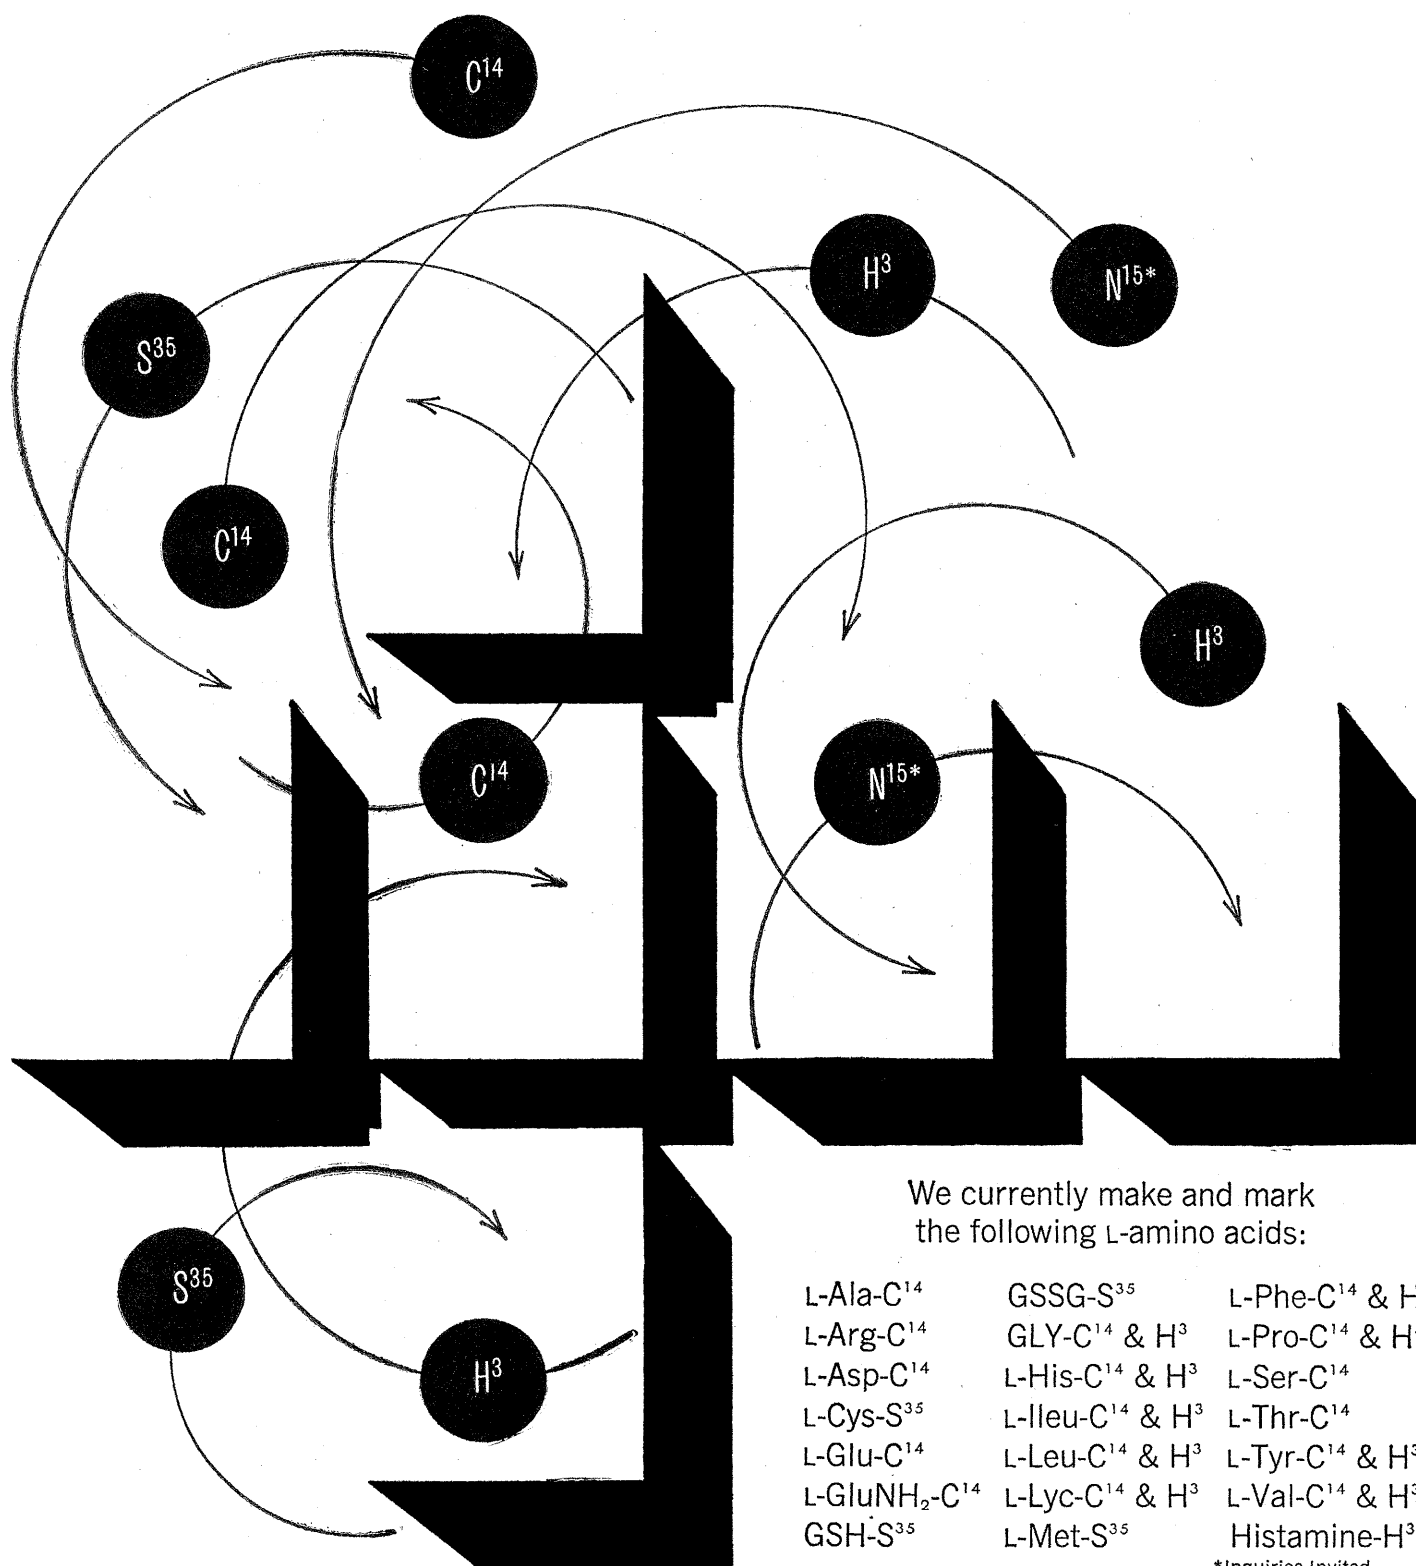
$C^{14}$

$H^3$

$N^{15*}$

$S^{35}$

$C^{14}$

$H^3$

$C^{14}$

$N^{15*}$

$S^{35}$

$H^3$

We currently make and mark the following L-amino acids:

L-Ala-$C^{14}$
L-Arg-$C^{14}$
L-Asp-$C^{14}$
L-Cys-$S^{35}$
L-Glu-$C^{14}$
L-GluNH$_2$-$C^{14}$
GSH-$S^{35}$

GSSG-$S^{35}$
GLY-$C^{14}$ & $H^3$
L-His-$C^{14}$ & $H^3$
L-Ileu-$C^{14}$ & $H^3$
L-Leu-$C^{14}$ & $H^3$
L-Lyc-$C^{14}$ & $H^3$
L-Met-$S^{35}$

L-Phe-$C^{14}$ & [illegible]
L-Pro-$C^{14}$ & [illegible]
L-Ser-$C^{14}$
L-Thr-$C^{14}$
L-Tyr-$C^{14}$ & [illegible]
L-Val-$C^{14}$ & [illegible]
Histamine-$H^3$

*Inquiries Invited